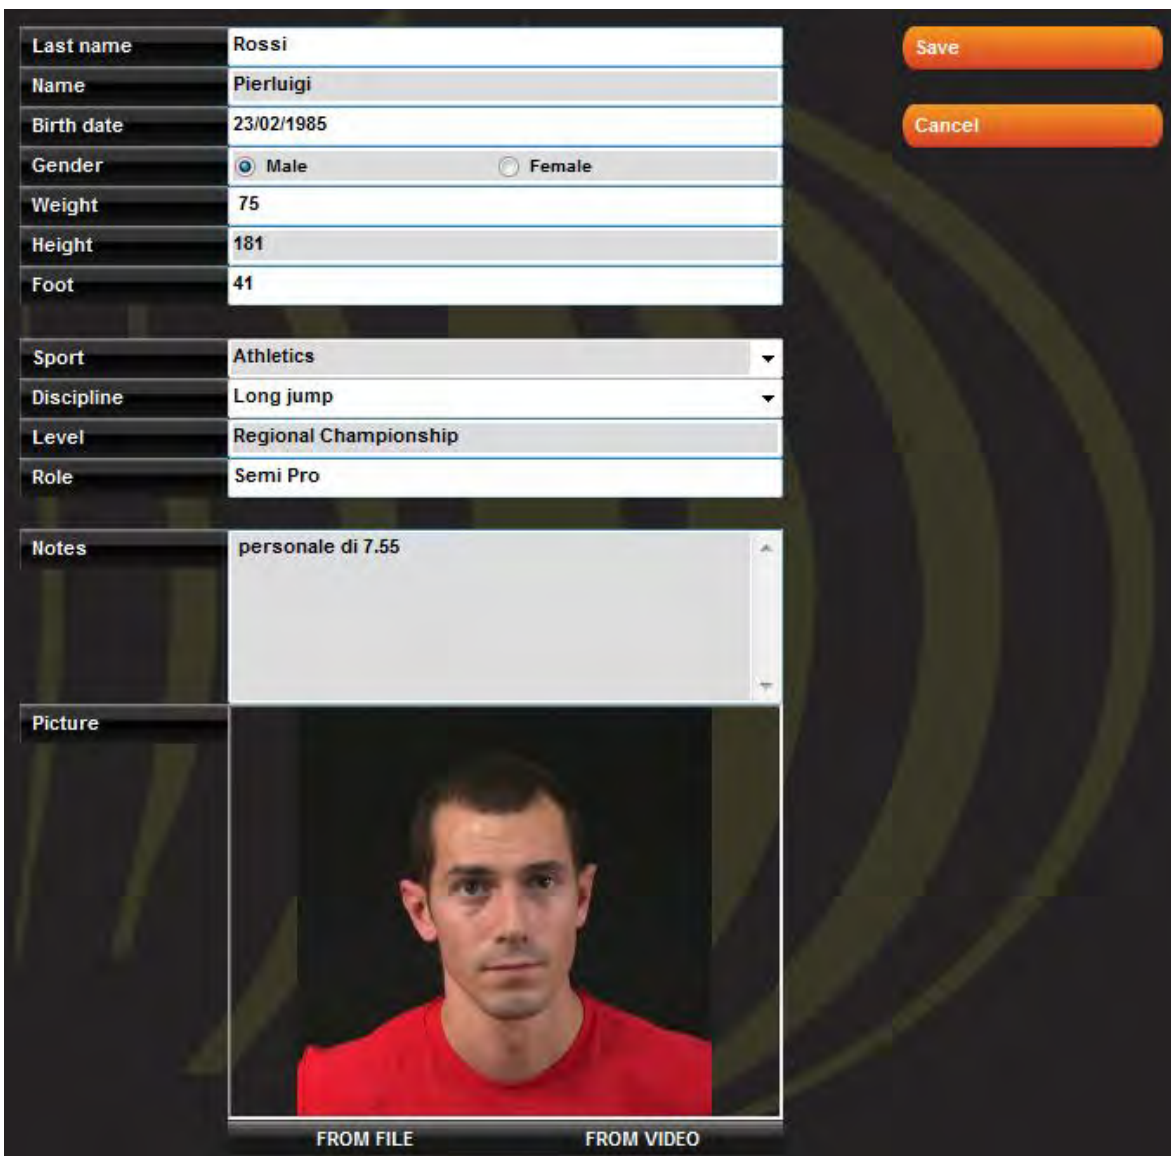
Last name Rossi
Name Pierluigi
Birth date 23/02/1985
Gender Male Female
Weight 75
Height 181
Foot 41

Sport Athletics
Discipline Long jump
Level Regional Championship
Role Semi Pro

Notes personale di 7.55

Picture

FROM FILE FROM VIDEO

Save
Cancel